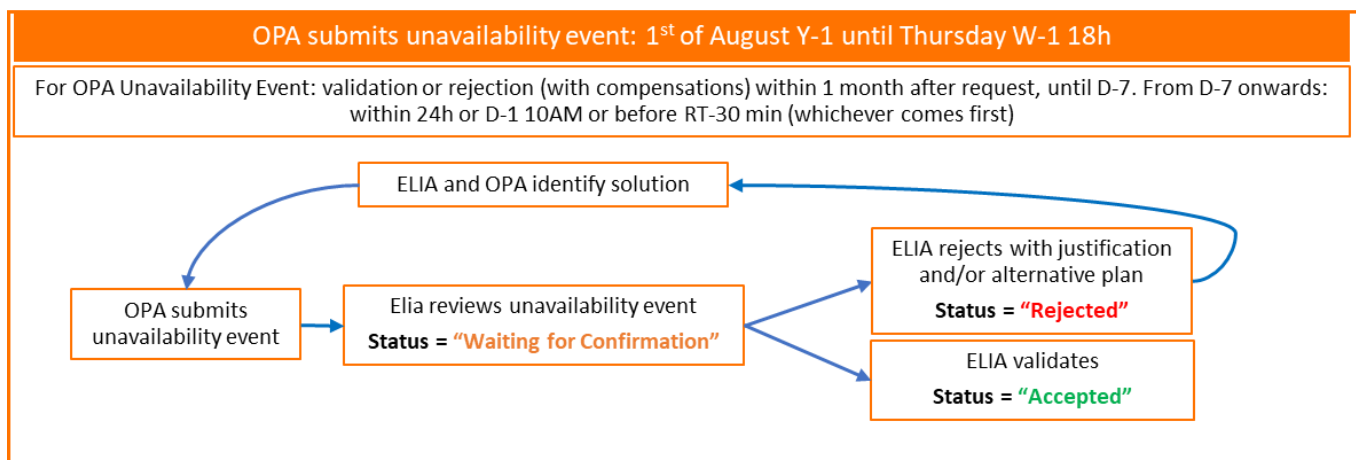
OPA submits unavailability event: 1$^{st}$ of August Y-1 until Thursday W-1 18h

For OPA Unavailability Event: validation or rejection (with compensations) within 1 month after request, until D-7. From D-7 onwards: within 24h or D-1 10AM or before RT-30 min (whichever comes first)

ELIA and OPA identify solution

OPA submits unavailability event

Elia reviews unavailability event
Status = “Waiting for Confirmation”

ELIA rejects with justification and/or alternative plan
Status = “Rejected”

ELIA validates
Status = “Accepted”